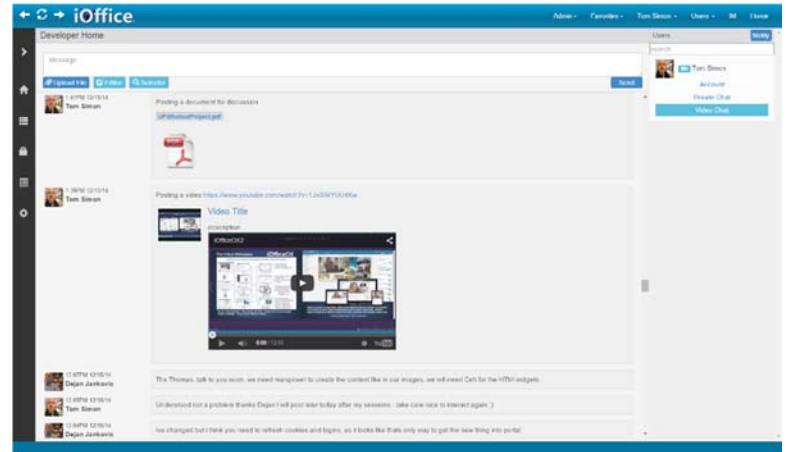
iOffice

Admin · Favorites · Tom Simon · Users · IM Home

Developer Home

Message

Upload File Folder Selector

Send

1:47PM 12/15/14
Tom Simon

Posting a document for discussion

UPSRolloutProject.pdf

1:39PM 12/15/14
Tom Simon

Posting a video https://www.youtube.com/watch?v=1Jx5WYUU4Ke

Video Title

Description

iOfficeOX2

0:00 / 12:05

12:07PM 12/16/14
Dejan Jankovic

Thx Thomas, talk to you soon, we need manpower to create the content like in our images, we will need Ceh for the HTM widgets.

12:08PM 12/16/14
Tom Simon

Understood not a problem thanks Dejan I will post later today after my sessions - take care nice to interact again :)

12:09PM 12/16/14
Dejan Jankovic

Ive changed but I think you need to refresh cookies and logins, as it looks like thats only way to get the new thing into portal

Users

Notify

search

Tom Simon

Account

Private Chat

Video Chat